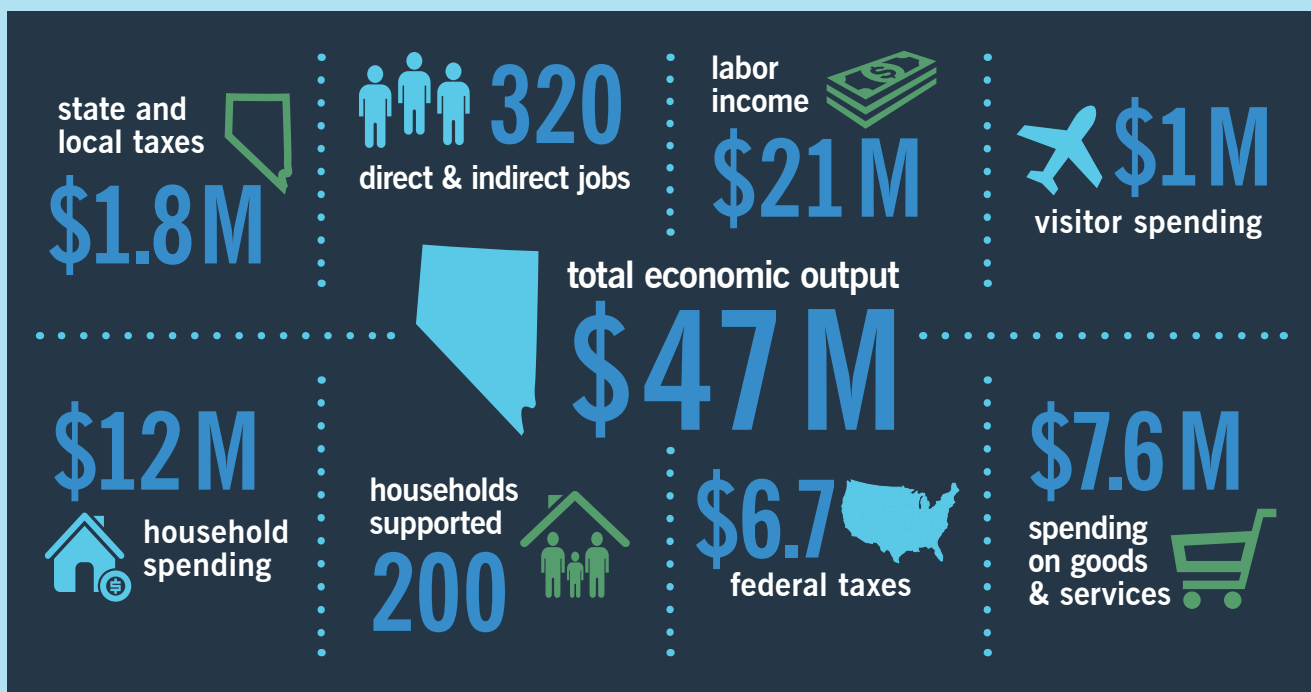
state and local taxes

$1.8M

320

direct & indirect jobs

labor income

$21M

$1M

visitor spending

total economic output

$47M

$12M

household spending

households supported

200

$6.7

federal taxes

$7.6M

spending on goods & services